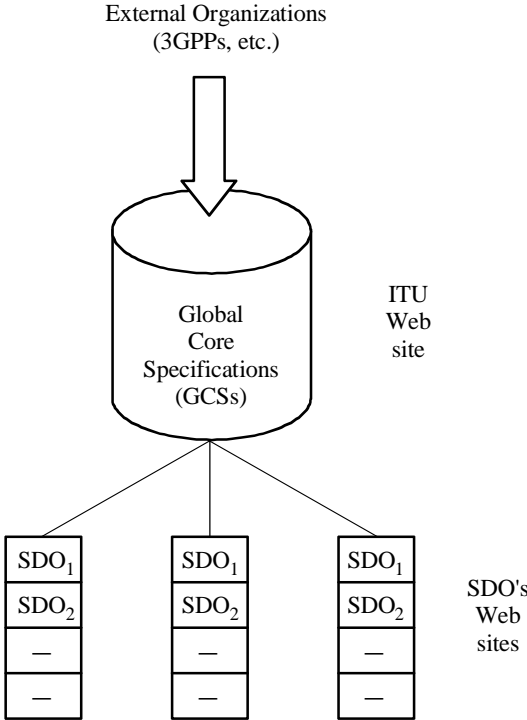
External Organizations (3GPPs, etc.)

Global Core Specifications (GCSs)

ITU Web site

| $SDO_1$ |
|---|
| $SDO_2$ |
| – |
| – |

| $SDO_1$ |
|---|
| $SDO_2$ |
| – |
| – |

| $SDO_1$ |
|---|
| $SDO_2$ |
| – |
| – |

SDO's Web sites